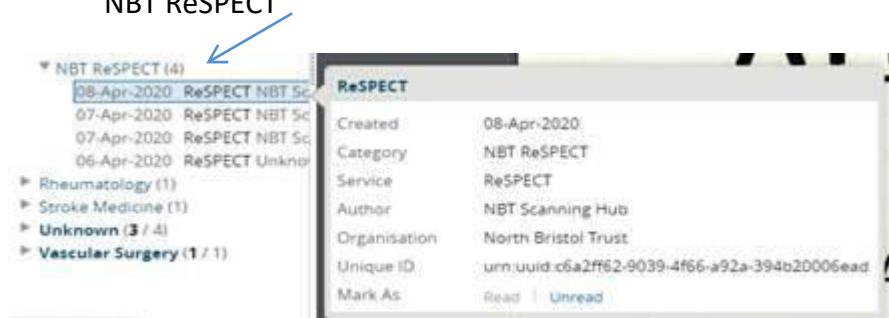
NBT ReSPECT

▼ NBT ReSPECT (4)
08-Apr-2020 ReSPECT NBT Sc
07-Apr-2020 ReSPECT NBT Sc
07-Apr-2020 ReSPECT NBT Sc
06-Apr-2020 ReSPECT Unkno
► Rheumatology (1)
► Stroke Medicine (1)
► Unknown (3 / 4)
► Vascular Surgery (1 / 1)

ReSPECT

| | |
|---|---|
| Created | 08-Apr-2020 |
| Category | NBT ReSPECT |
| Service | ReSPECT |
| Author | NBT Scanning Hub |
| Organisation | North Bristol Trust |
| Unique ID | urn:uuid:c6a2ff62-9039-4f66-a92a-394b20006ead |
| Mark As | Read \| Unread |